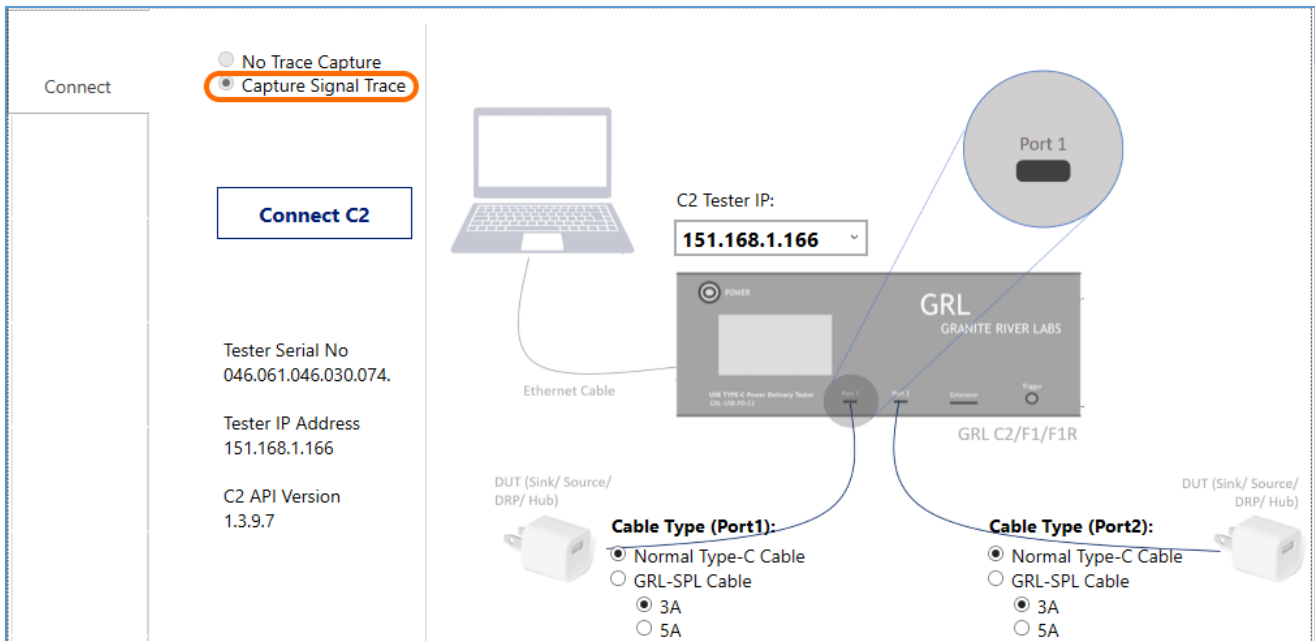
Connect

No Trace Capture
Capture Signal Trace

Connect C2

Tester Serial No
046.061.046.030.074.

Tester IP Address
151.168.1.166

C2 API Version
1.3.9.7

C2 Tester IP:
151.168.1.166

Port 1

POWER

GRL
GRANITE RIVER LABS

USB TYPE-C Power Delivery Tester
GRL USB PD-C2

Port 1
Port 2
Extension
Trigger

Ethernet Cable

GRL C2/F1/F1R

DUT (Sink/ Source/ DRP/ Hub)

DUT (Sink/ Source/ DRP/ Hub)

Cable Type (Port1):
Normal Type-C Cable
GRL-SPL Cable
3A
5A

Cable Type (Port2):
Normal Type-C Cable
GRL-SPL Cable
3A
5A